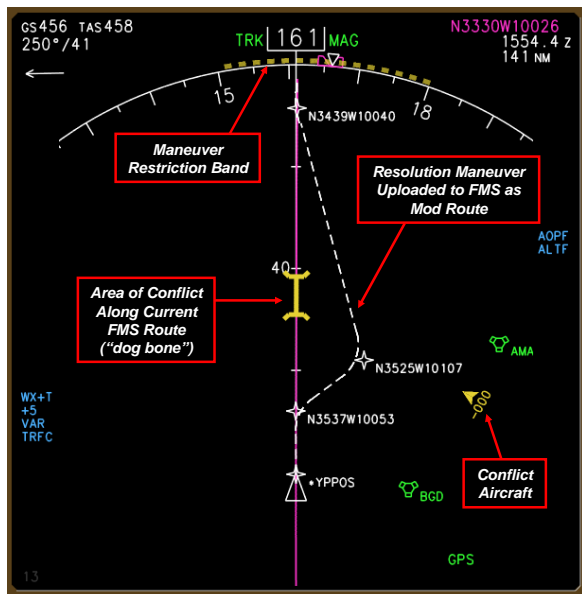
GS456 TAS458
250°/41

TRK 161 MAG

N3330W10026
1554.4 Z
141 NM

15

18

N3439W10040

Maneuver Restriction Band

Resolution Maneuver Uploaded to FMS as Mod Route

AOPF
ALTF

40

Area of Conflict Along Current FMS Route (“dog bone”)

AMA

N3525W10107

WX+T
+5
VAR
TRFC

N3537W10053

-000

Conflict Aircraft

•YPPOS

BGD

GPS

13